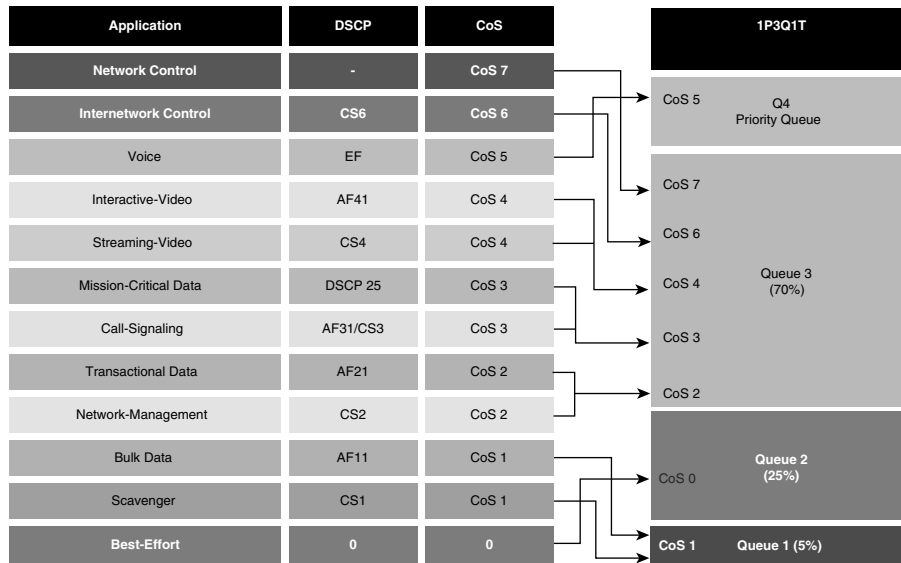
| Application | DSCP | CoS |
|---|---|---|
| Network Control | - | CoS 7 |
| Internetwork Control | CS6 | CoS 6 |
| Voice | EF | CoS 5 |
| Interactive-Video | AF41 | CoS 4 |
| Streaming-Video | CS4 | CoS 4 |
| Mission-Critical Data | DSCP 25 | CoS 3 |
| Call-Signaling | AF31/CS3 | CoS 3 |
| Transactional Data | AF21 | CoS 2 |
| Network-Management | CS2 | CoS 2 |
| Bulk Data | AF11 | CoS 1 |
| Scavenger | CS1 | CoS 1 |
| Best-Effort | 0 | 0 |

1P3Q1T

CoS 5 Q4 Priority Queue

CoS 7
CoS 6
CoS 4
CoS 3
CoS 2
Queue 3 (70%)

CoS 0 Queue 2 (25%)

CoS 1 Queue 1 (5%)